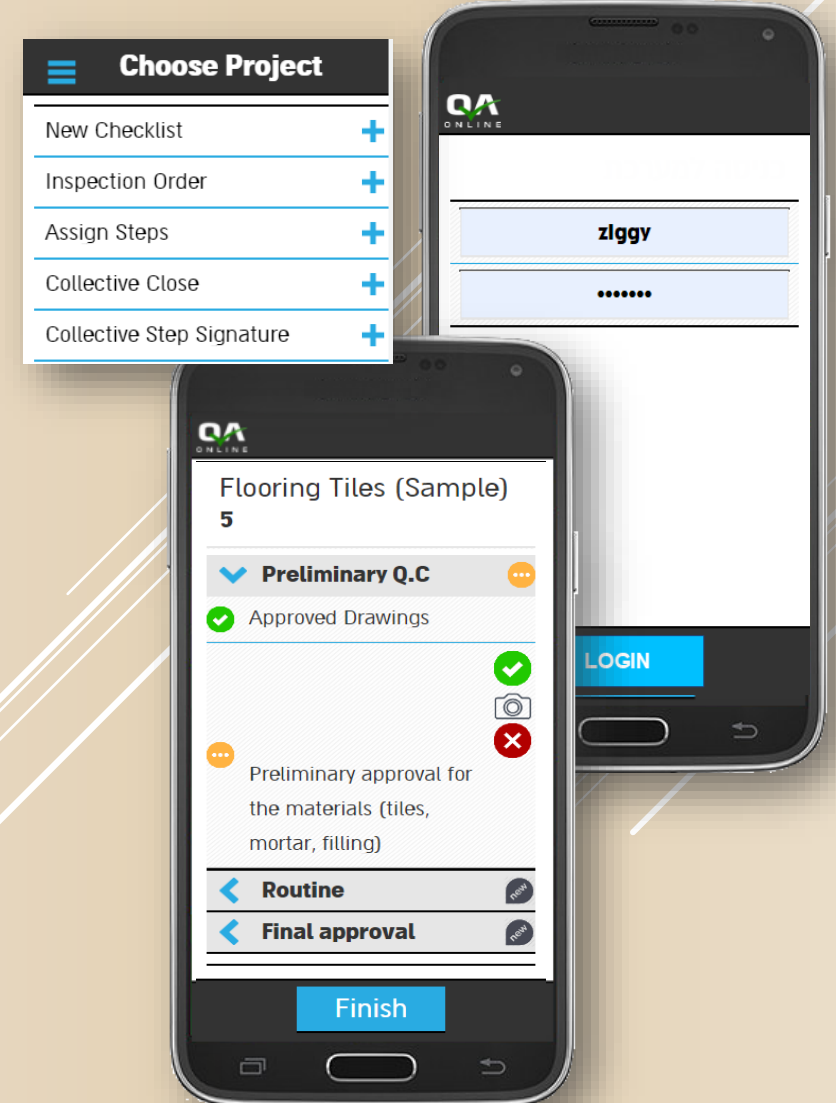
Choose Project

New Checklist +

Inspection Order +

Assign Steps +

Collective Close +

Collective Step Signature +

QA ONLINE

zlggy

•••••••

LOGIN

QA ONLINE

Flooring Tiles (Sample)
5

Preliminary Q.C

Approved Drawings

Preliminary approval for the materials (tiles, mortar, filling)

Routine new

Final approval new

Finish